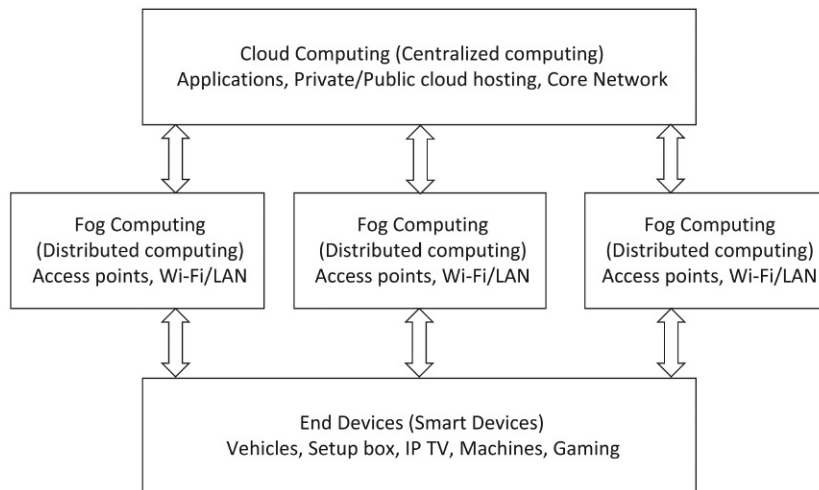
Cloud Computing (Centralized computing)
Applications, Private/Public cloud hosting, Core Network

Fog Computing
(Distributed computing)
Access points, Wi-Fi/LAN

Fog Computing
(Distributed computing)
Access points, Wi-Fi/LAN

Fog Computing
(Distributed computing)
Access points, Wi-Fi/LAN

End Devices (Smart Devices)
Vehicles, Setup box, IP TV, Machines, Gaming